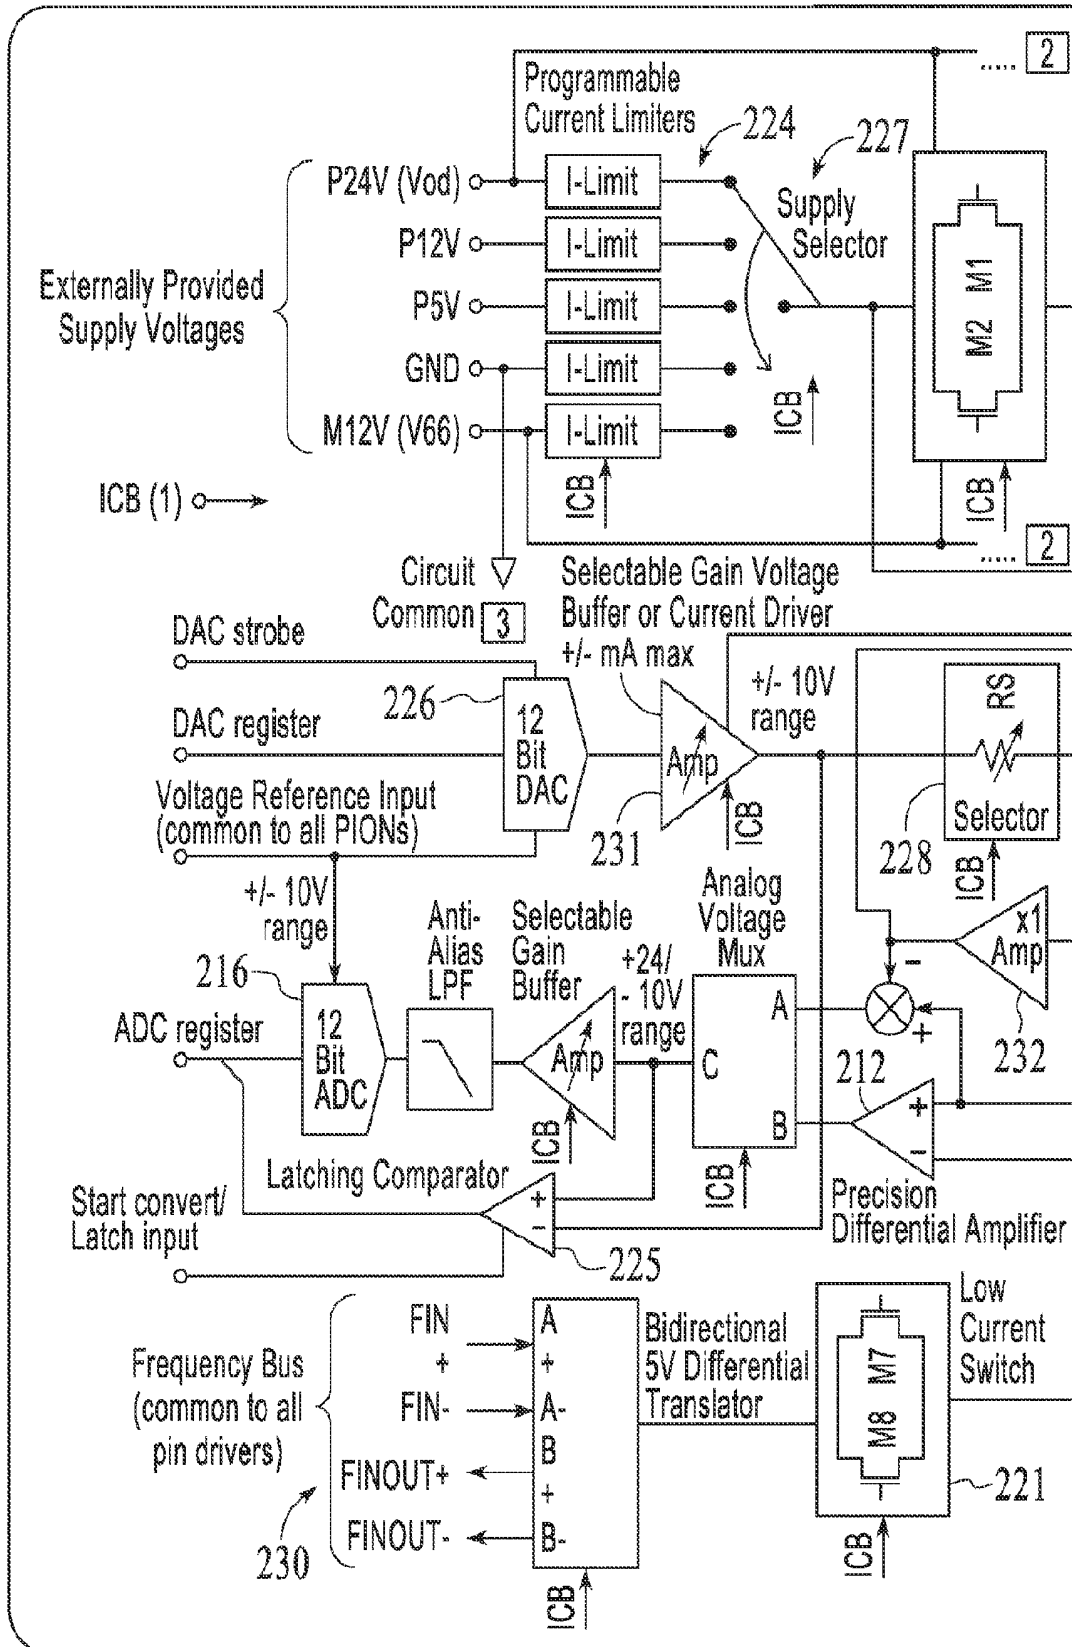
2
Programmable Current Limiters
224
227
P24V (Vod)
I-Limit
Supply Selector
P12V
I-Limit
Externally Provided Supply Voltages
P5V
I-Limit
M2 M1
GND
I-Limit
ICB
M12V (V66)
I-Limit
ICB
ICB
ICB (1)
2
Circuit Common 3
Selectable Gain Voltage Buffer or Current Driver
+/- mA max
DAC strobe
+/- 10V range
RS
226
12 Bit DAC
DAC register
Amp
Voltage Reference Input (common to all PIONs)
ICB
Selector
231
228
ICB
+/- 10V range
Anti-Alias LPF
Selectable Gain Buffer
Analog Voltage Mux
x1 Amp
216
+24/ - 10V range
-
ADC register
12 Bit ADC
Amp
A
+
C
212
232
ICB
B
+
-
ICB
Latching Comparator
+
Precision Differential Amplifier
Start convert/ Latch input
-
225
Low Current Switch
FIN +
A +
Bidirectional 5V Differential Translator
Frequency Bus (common to all pin drivers)
FIN-
A-
M8 M7
B +
FINOUT+
221
FINOUT-
B-
230
ICB
ICB